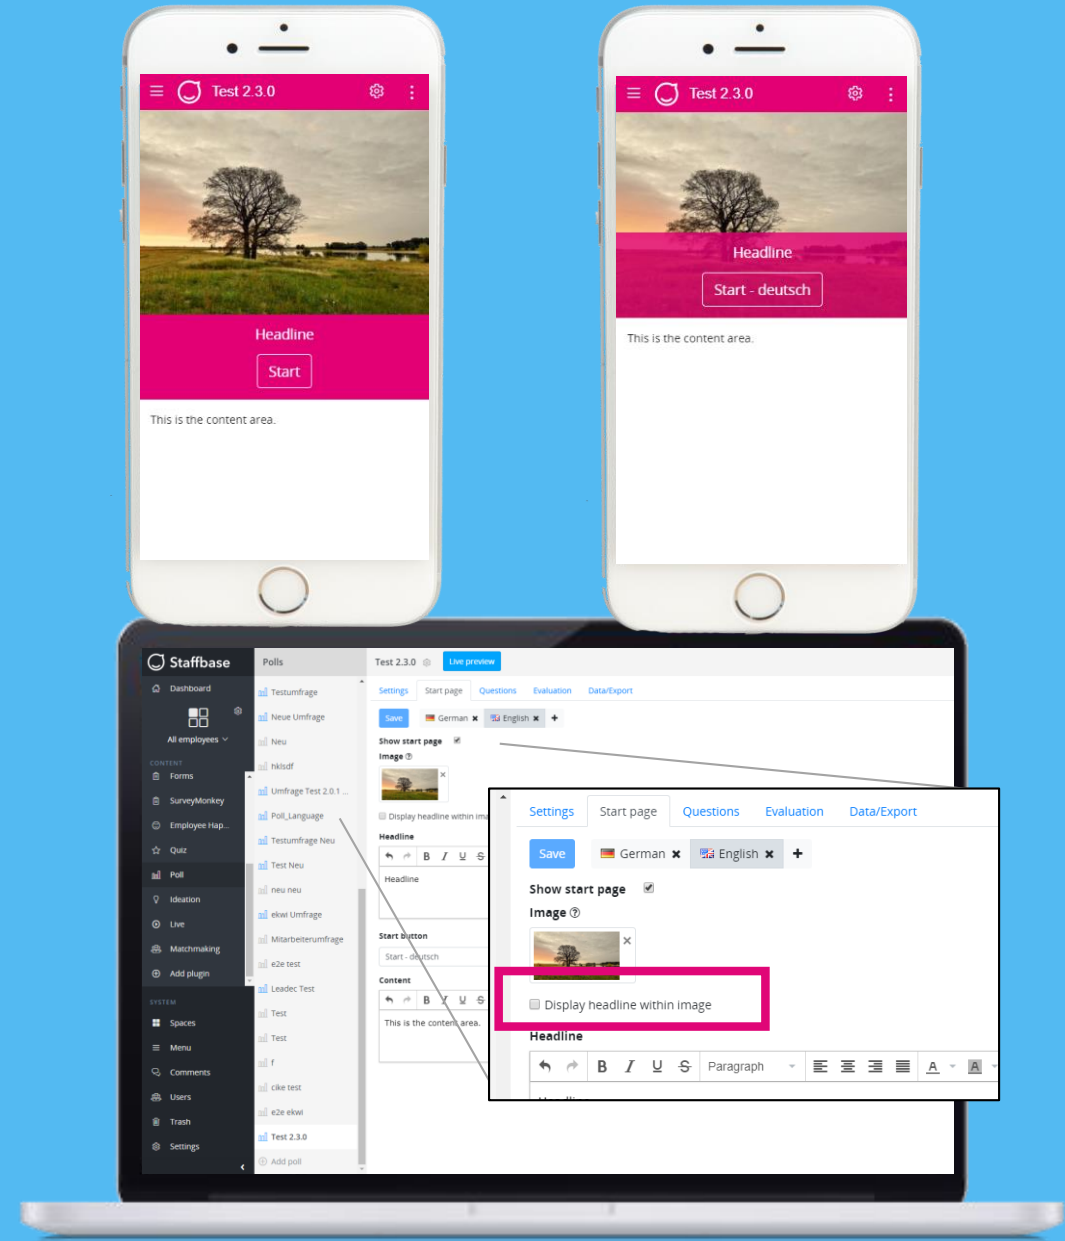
Test 2.3.0

Headline

Start

This is the content area.

Test 2.3.0

Headline

Start - deutsch

This is the content area.

Staffbase

Dashboard

All employees

CONTENT

Forms

SurveyMonkey

Employee Hap...

Quiz

Poll

Ideation

Live

Matchmaking

Add plugin

SYSTEM

Spaces

Menu

Comments

Users

Trash

Settings

Polls

Testumfrage

Neue Umfrage

Neu

hklsdf

Umfrage Test 2.0.1 ...

Poll_Language

Testumfrage Neu

Test Neu

neu neu

ekwi Umfrage

Mitarbeiterumfrage

e2e test

Leadec Test

Test

Test

f

cike test

e2e ekwi

Test 2.3.0

Add poll

Test 2.3.0

Live preview

Settings Start page Questions Evaluation Data/Export

Save German English +

Show start page

Image

Display headline within image

Headline

Headline

Start button

Start - deutsch

Content

This is the content area.

Settings Start page Questions Evaluation Data/Export

Save German English +

Show start page

Image

Display headline within image

Headline

Paragraph